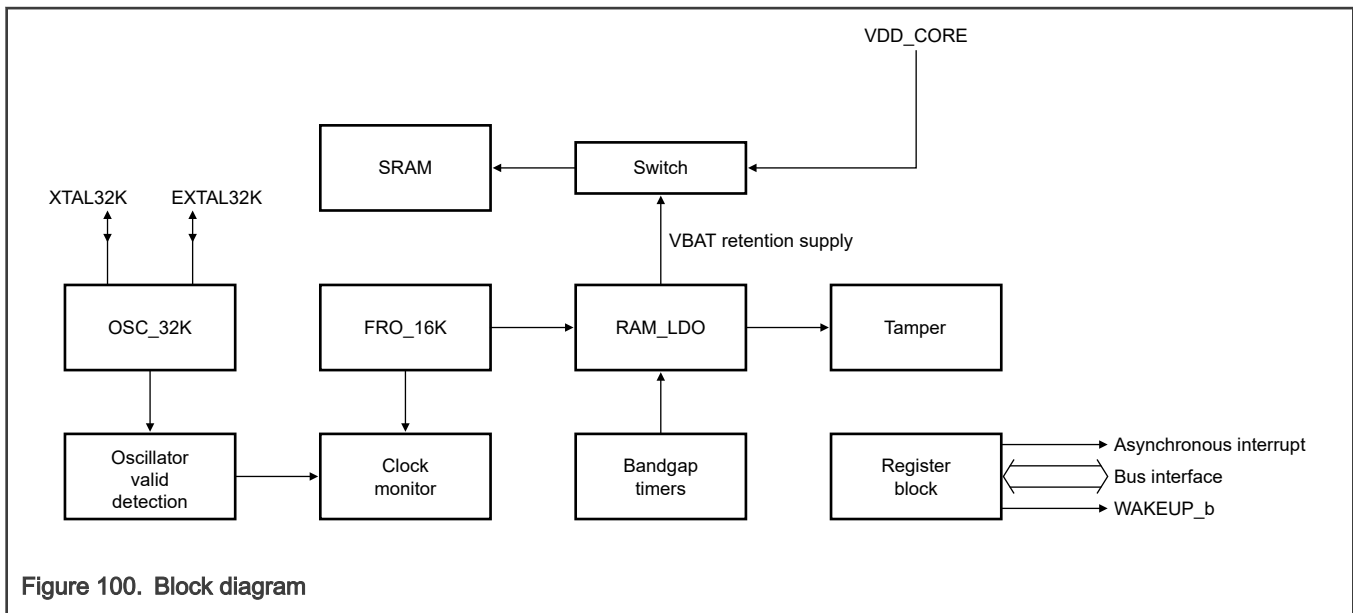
VDD_CORE

SRAM

Switch

XTAL32K

EXTAL32K

VBAT retention supply

OSC_32K

FRO_16K

RAM_LDO

Tamper

Oscillator valid detection

Clock monitor

Bandgap timers

Register block

Asynchronous interrupt

Bus interface

WAKEUP_b

Figure 100. Block diagram